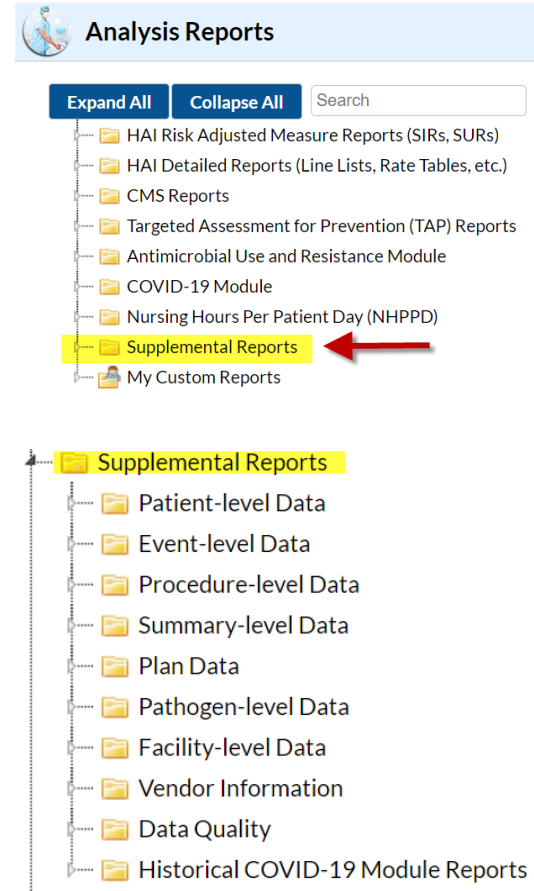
Analysis Reports

Expand All
Collapse All
Search

HAI Risk Adjusted Measure Reports (SIRs, SURs)
HAI Detailed Reports (Line Lists, Rate Tables, etc.)
CMS Reports
Targeted Assessment for Prevention (TAP) Reports
Antimicrobial Use and Resistance Module
COVID-19 Module
Nursing Hours Per Patient Day (NHPPD)
Supplemental Reports
My Custom Reports

Supplemental Reports
Patient-level Data
Event-level Data
Procedure-level Data
Summary-level Data
Plan Data
Pathogen-level Data
Facility-level Data
Vendor Information
Data Quality
Historical COVID-19 Module Reports